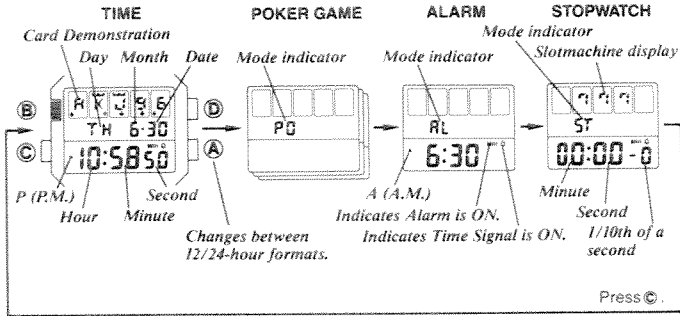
TIME

Card Demonstration

Day Month Date

Ⓑ

Ⓒ

A J 9 6

TH 6-30

10:58 50

Ⓓ

Ⓐ

P (P.M.)

Hour

Minute

Second

Changes between 12/24-hour formats.

POKER GAME

Mode indicator

PO

ALARM

Mode indicator

AL

6:30

A (A.M.)

Indicates Alarm is ON.

Indicates Time Signal is ON.

STOPWATCH

Mode indicator

Slotmachine display

ST

00:00 - 0

Minute

Second

1/10th of a second

Press Ⓒ.